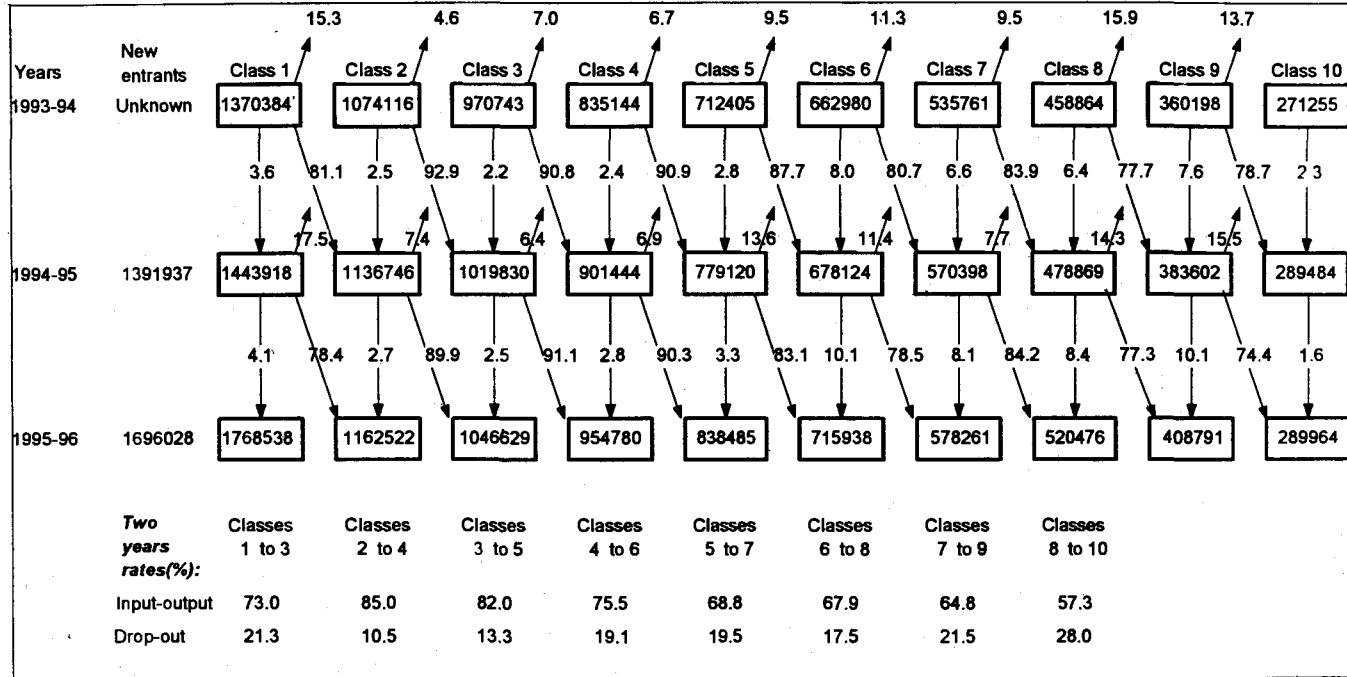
15.3 4.6 7.0 6.7 9.5 11.3 9.5 15.9 13.7

| Years | New entrants | Class 1 | Class 2 | Class 3 | Class 4 | Class 5 | Class 6 | Class 7 | Class 8 | Class 9 | Class 10 |
|---|---|---|---|---|---|---|---|---|---|---|---|
| 1993-94 | Unknown | 1370384 | 1074116 | 970743 | 835144 | 712405 | 662980 | 535761 | 458864 | 360198 | 271255 |

3.6 81.1 2.5 92.9 2.2 90.8 2.4 90.9 2.8 87.7 8.0 80.7 6.6 83.9 6.4 77.7 7.6 78.7 2.3

17.5 7.4 6.4 6.9 13.6 11.4 7.7 14.3 15.5

| 1994-95 | 1391937 | 1443918 | 1136746 | 1019830 | 901444 | 779120 | 678124 | 570398 | 478869 | 383602 | 289484 |
|---|---|---|---|---|---|---|---|---|---|---|---|

4.1 78.4 2.7 89.9 2.5 91.1 2.8 90.3 3.3 83.1 10.1 78.5 8.1 84.2 8.4 77.3 10.1 74.4 1.6

| 1995-96 | 1696028 | 1768538 | 1162522 | 1046629 | 954780 | 838485 | 715938 | 578261 | 520476 | 408791 | 289964 |
|---|---|---|---|---|---|---|---|---|---|---|---|

| Two years rates(%): | Classes 1 to 3 | Classes 2 to 4 | Classes 3 to 5 | Classes 4 to 6 | Classes 5 to 7 | Classes 6 to 8 | Classes 7 to 9 | Classes 8 to 10 |
|---|---|---|---|---|---|---|---|---|
| Input-output | 73.0 | 85.0 | 82.0 | 75.5 | 68.8 | 67.9 | 64.8 | 57.3 |
| Drop-out | 21.3 | 10.5 | 13.3 | 19.1 | 19.5 | 17.5 | 21.5 | 28.0 |